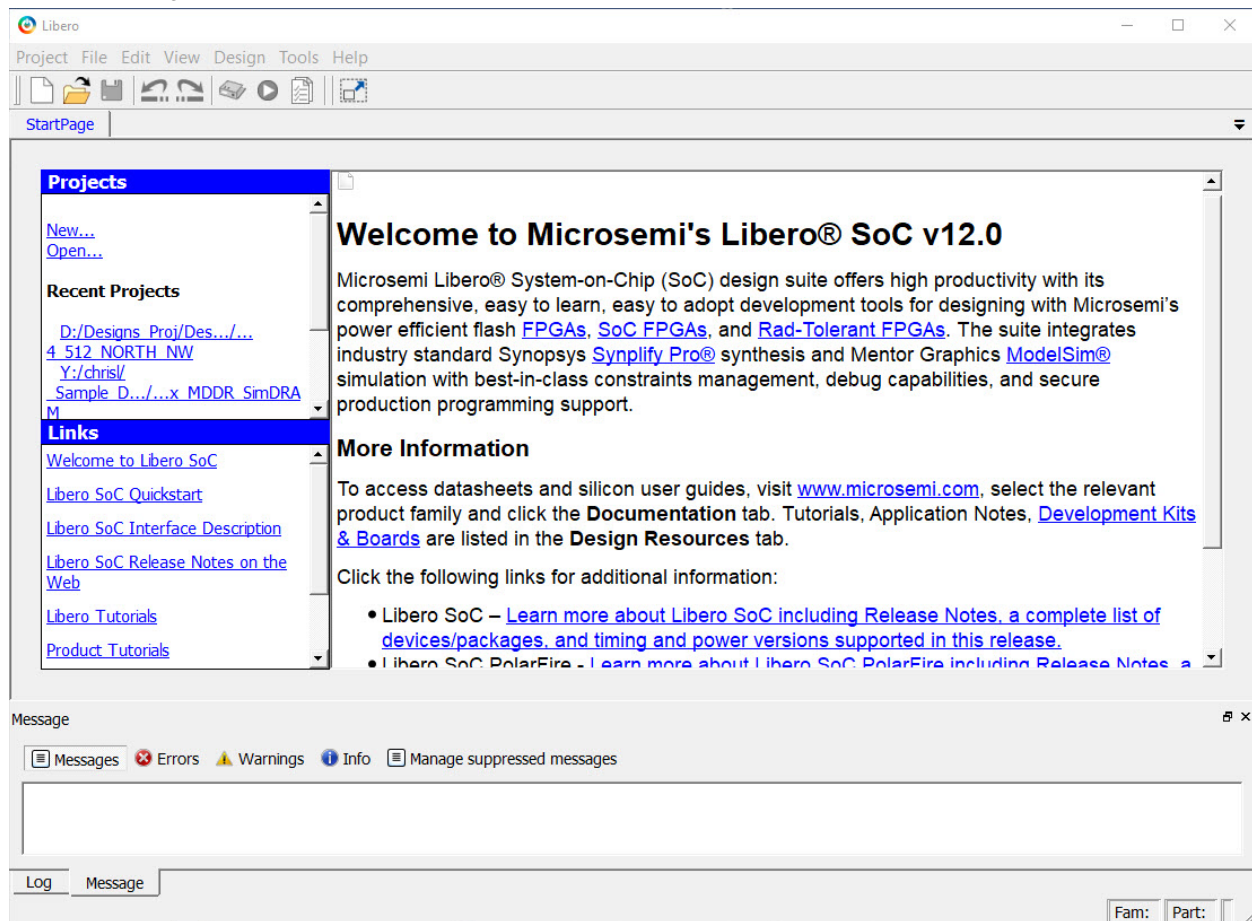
Libero

Project File Edit View Design Tools Help

StartPage

Projects

New...
Open...

Recent Projects

D:/Designs_Proj/Des.../...4_512_NORTH_NW
Y:/chrisl/_Sample_D.../...x_MDDR_SimDRAM

Links

Welcome to Libero SoC

Libero SoC Quickstart

Libero SoC Interface Description

Libero SoC Release Notes on the Web

Libero Tutorials

Product Tutorials

Welcome to Microsemi's Libero® SoC v12.0

Microsemi Libero® System-on-Chip (SoC) design suite offers high productivity with its comprehensive, easy to learn, easy to adopt development tools for designing with Microsemi's power efficient flash FPGAs, SoC FPGAs, and Rad-Tolerant FPGAs. The suite integrates industry standard Synopsys Synplify Pro® synthesis and Mentor Graphics ModelSim® simulation with best-in-class constraints management, debug capabilities, and secure production programming support.

More Information

To access datasheets and silicon user guides, visit www.microsemi.com, select the relevant product family and click the Documentation tab. Tutorials, Application Notes, Development Kits & Boards are listed in the Design Resources tab.

Click the following links for additional information:

• Libero SoC – Learn more about Libero SoC including Release Notes, a complete list of devices/packages, and timing and power versions supported in this release.
• Libero SoC PolarFire - Learn more about Libero SoC PolarFire including Release Notes, a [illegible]

Message

Messages Errors Warnings Info Manage suppressed messages

Log Message

Fam: Part: